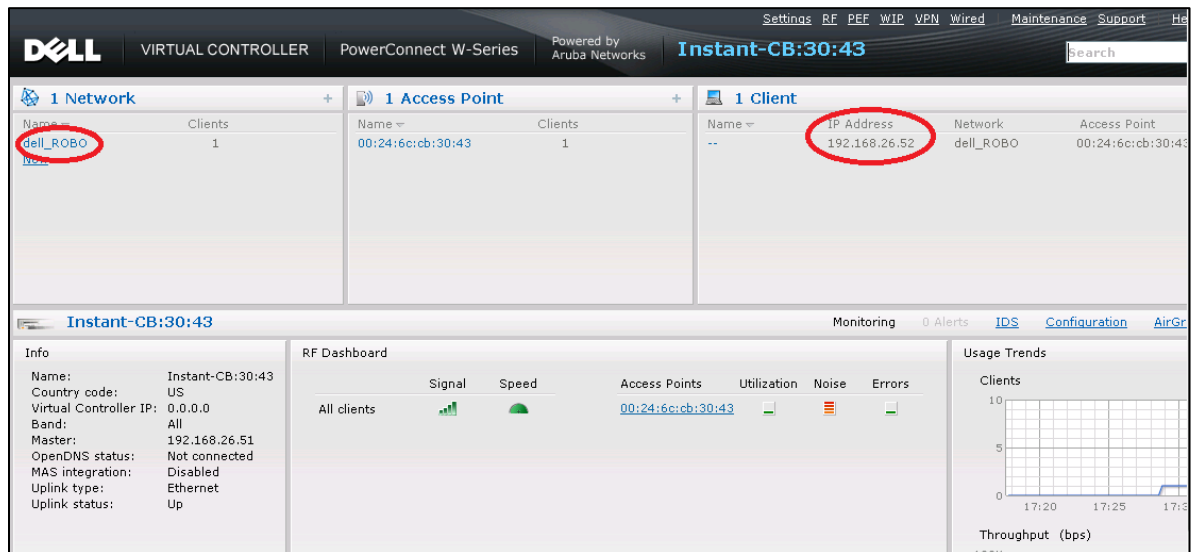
Settings RF PEF WIP VPN Wired Maintenance Support He

DELL VIRTUAL CONTROLLER PowerConnect W-Series Powered by Aruba Networks Instant-CB:30:43

Search

1 Network +

| Name | Clients |
|---|---|
| dell_ROBO | 1 |

New

1 Access Point +

| Name | Clients |
|---|---|
| 00:24:6c:cb:30:43 | 1 |

1 Client

| Name | IP Address | Network | Access Point |
|---|---|---|---|
| -- | 192.168.26.52 | dell_ROBO | 00:24:6c:cb:30:43 |

Instant-CB:30:43

Monitoring 0 Alerts IDS Configuration AirGr

Info

Name: Instant-CB:30:43
Country code: US
Virtual Controller IP: 0.0.0.0
Band: All
Master: 192.168.26.51
OpenDNS status: Not connected
MAS integration: Disabled
Uplink type: Ethernet
Uplink status: Up

RF Dashboard

| | Signal | Speed | Access Points | Utilization | Noise | Errors |
|---|---|---|---|---|---|---|
| All clients | | | 00:24:6c:cb:30:43 | | | |

Usage Trends

Clients

10
5
0
17:20 17:25 17:3

Throughput (bps)